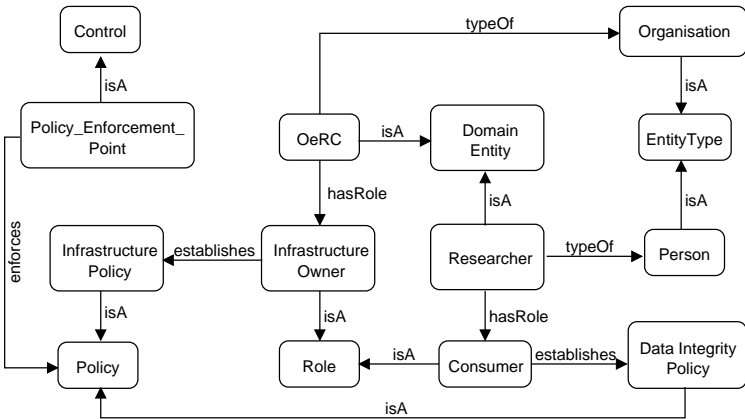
Control

isA

Policy_Enforcement_ Point

typeOf

Organisation

isA

OeRC

isA

Domain Entity

EntityType

hasRole

isA

isA

enforces

Infrastructure Policy

establishes

Infrastructure Owner

Researcher

typeOf

Person

isA

isA

hasRole

Policy

Role

isA

Consumer

establishes

Data Integrity Policy

isA